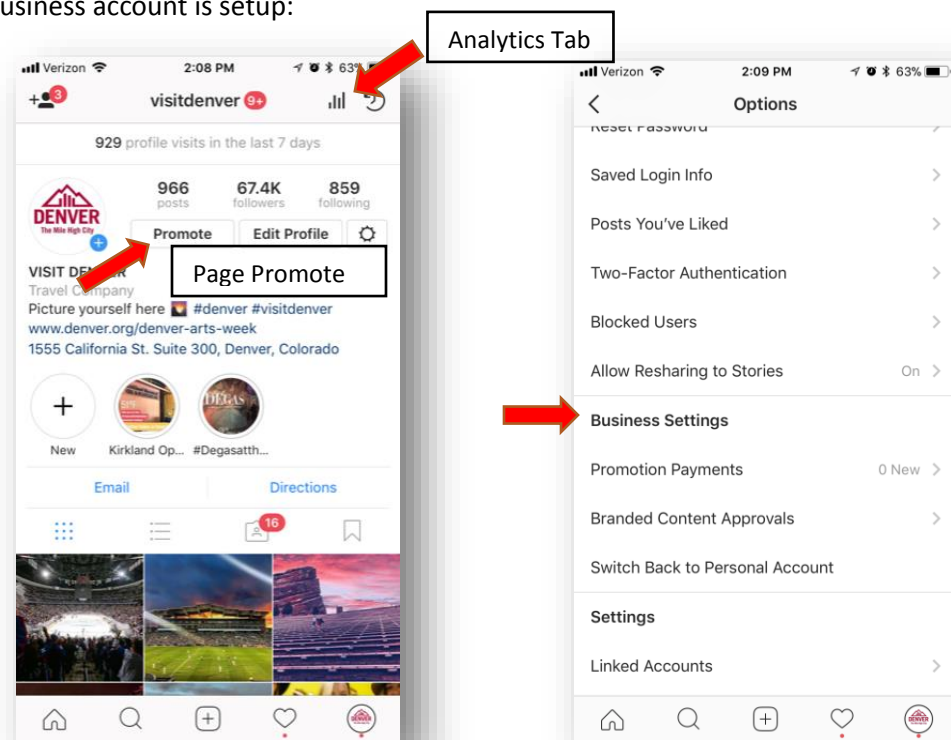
usiness account is setup:

Analytics Tab

Verizon 2:08 PM 63%

3 visitdenver 9+

929 profile visits in the last 7 days

966 posts 67.4K followers 859 following

DENVER The Mile High City

Promote Edit Profile

Page Promote

VISIT DE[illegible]
Travel Company
Picture yourself here #denver #visitdenver
www.denver.org/denver-arts-week
1555 California St. Suite 300, Denver, Colorado

New Kirkland Op... #Degasatth...

Email Directions

16

Verizon 2:09 PM 63%

Options

Reset Password

Saved Login Info

Posts You've Liked

Two-Factor Authentication

Blocked Users

Allow Resharing to Stories On

Business Settings

Promotion Payments 0 New

Branded Content Approvals

Switch Back to Personal Account

Settings

Linked Accounts